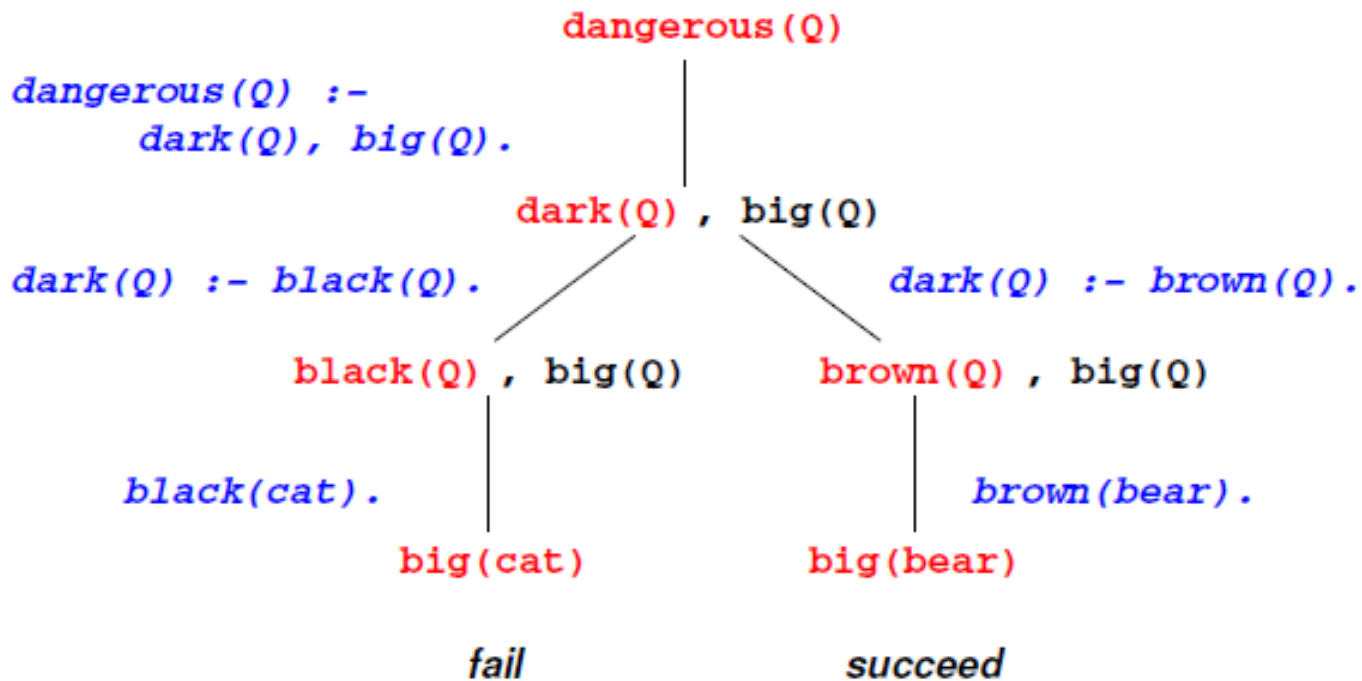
dangerous(Q)

dangerous(Q) :-
dark(Q), big(Q).

dark(Q) , big(Q)

dark(Q) :- black(Q).

dark(Q) :- brown(Q).

black(Q) , big(Q)

brown(Q) , big(Q)

black(cat).

brown(bear).

big(cat)

big(bear)

fail

succeed